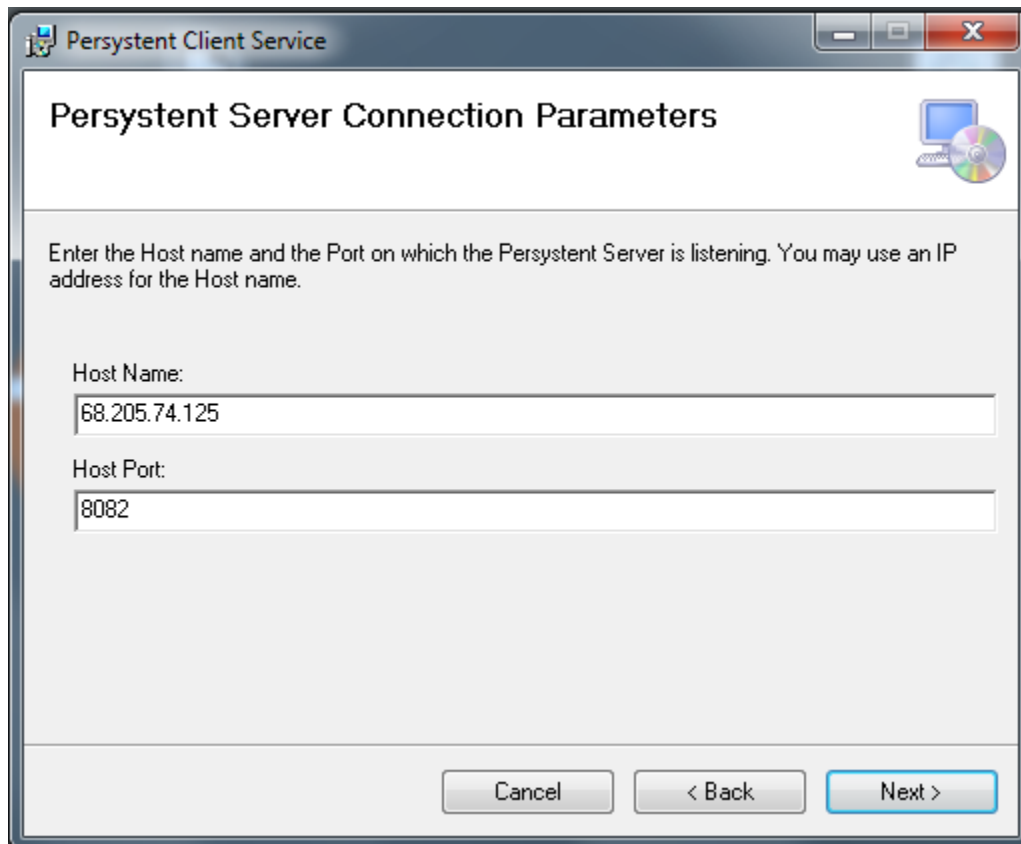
Persystent Client Service

Persystent Server Connection Parameters

Enter the Host name and the Port on which the Persystent Server is listening. You may use an IP address for the Host name.

Host Name:

68.205.74.125

Host Port:

8082

Cancel

< Back

Next >